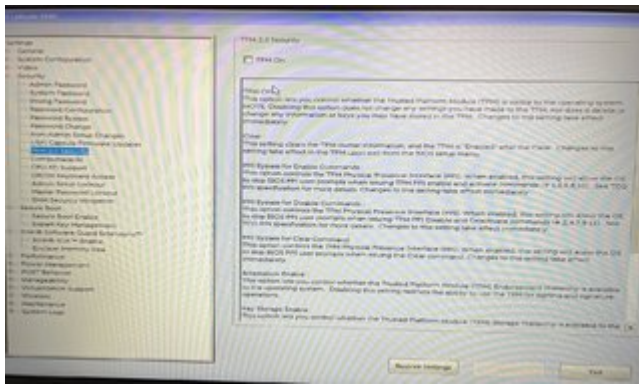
TPM 2.0 Security

TPM On

TPM On
This option lets you control whether the Trusted Platform Module (TPM) is visible to the operating system. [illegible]

Clear
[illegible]

PPI Bypass for Enable Commands
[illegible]

PPI Bypass for Disable Commands
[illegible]

PPI Bypass for Clear Command
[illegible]

Attestation Enable
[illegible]

Key Storage Enable
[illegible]

Restore Settings

Exit